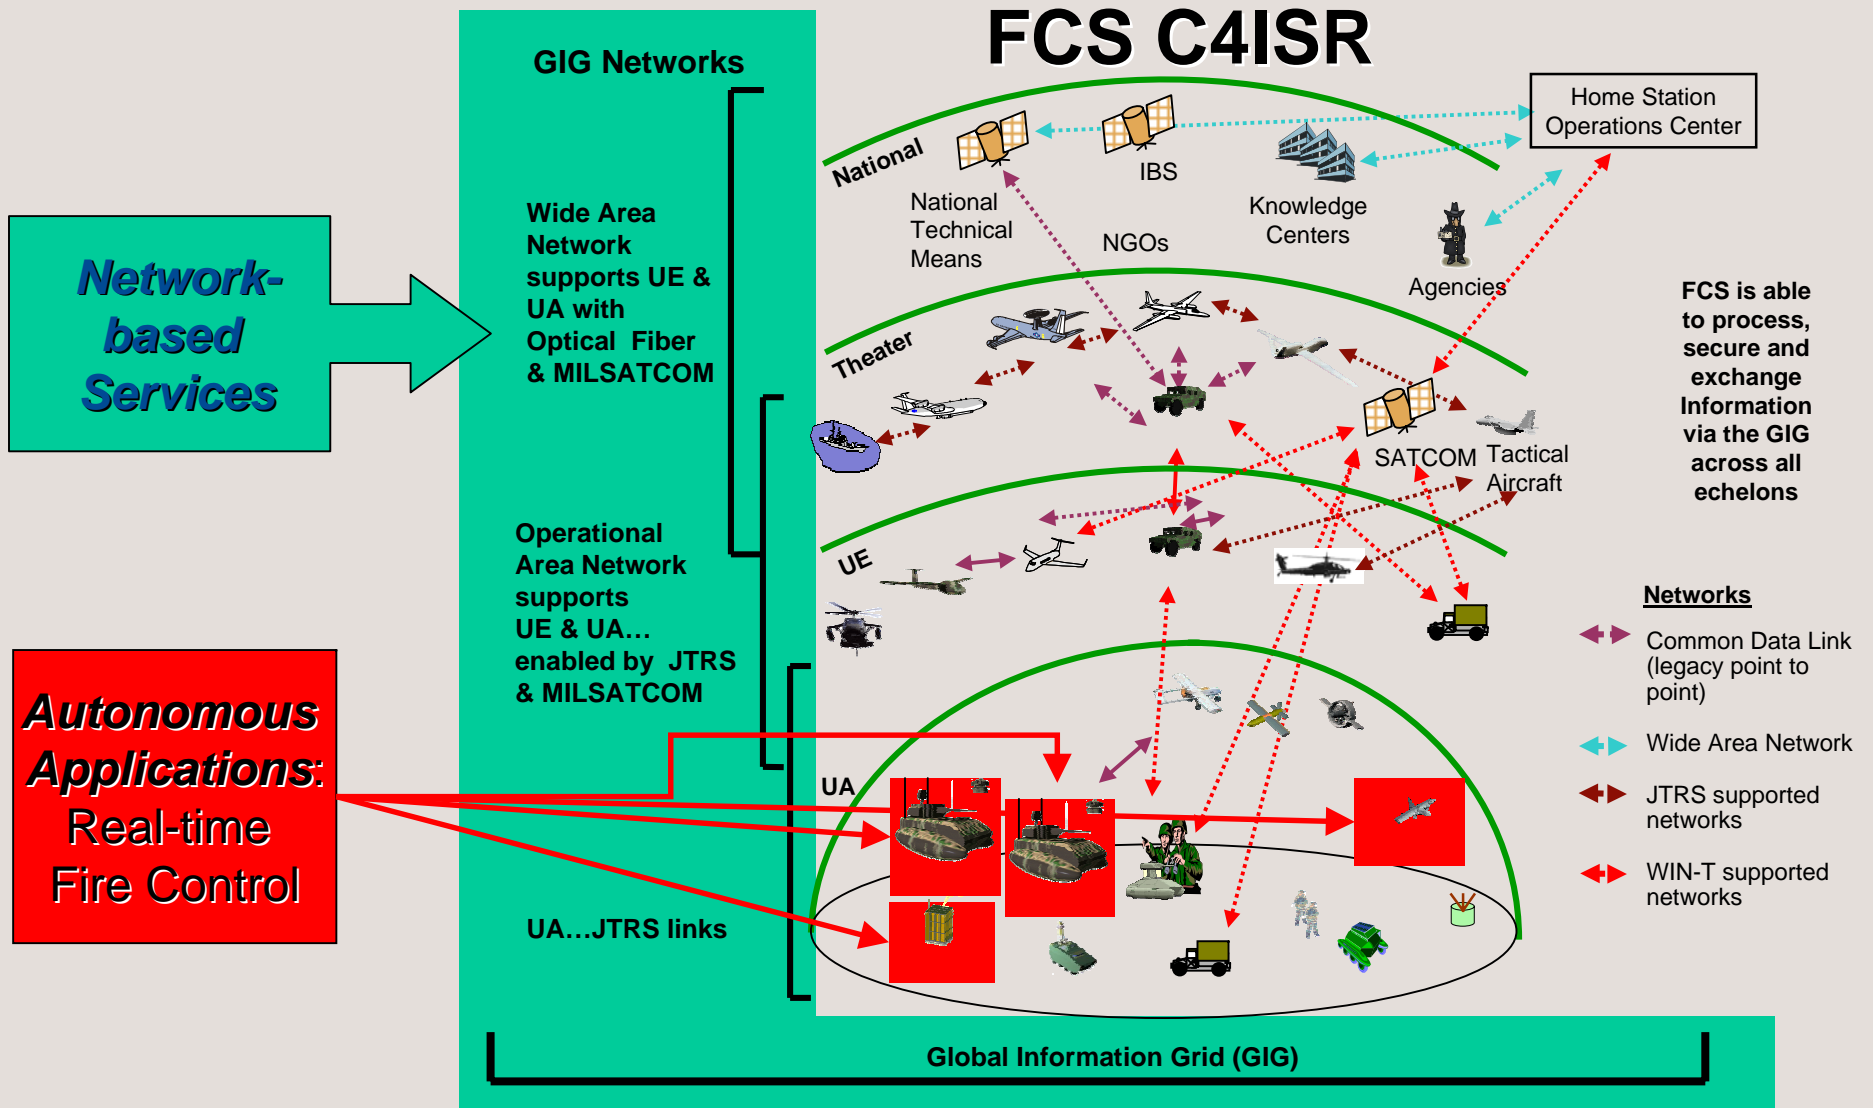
FCS C4ISR

GIG Networks

Network-based Services

Wide Area Network supports UE & UA with Optical Fiber & MILSATCOM

Operational Area Network supports UE & UA… enabled by JTRS & MILSATCOM

UA…JTRS links

Autonomous Applications: Real-time Fire Control

Home Station Operations Center

National

National Technical Means

IBS

NGOs

Knowledge Centers

Agencies

Theater

SATCOM

Tactical Aircraft

UE

UA

FCS is able to process, secure and exchange Information via the GIG across all echelons

Networks

Common Data Link (legacy point to point)

Wide Area Network

JTRS supported networks

WIN-T supported networks

Global Information Grid (GIG)